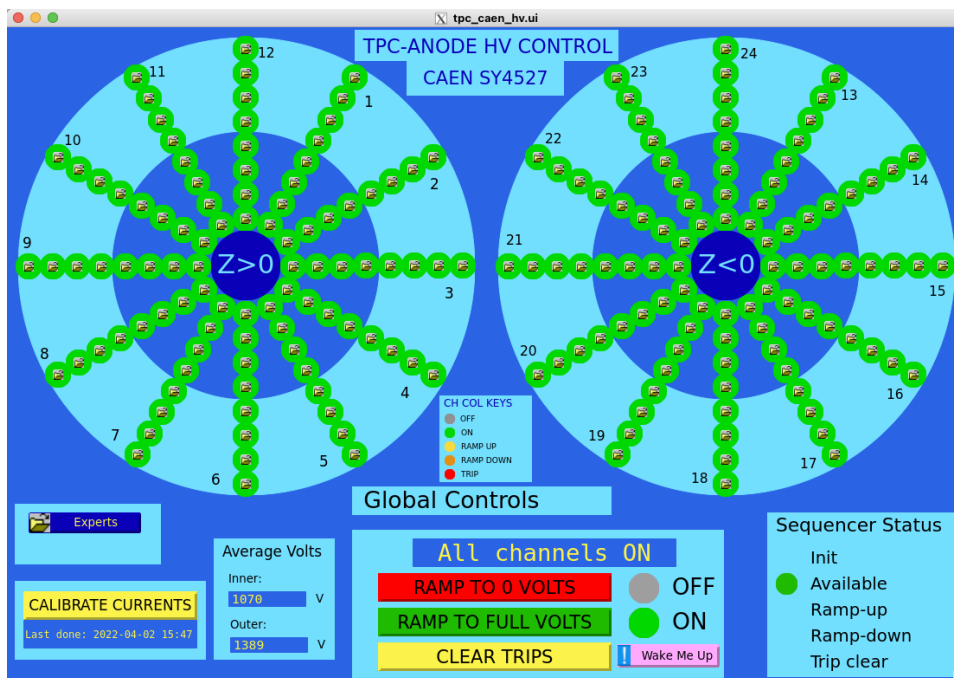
tpc_caen_hv.ui

TPC-ANODE HV CONTROL
CAEN SY4527

12
11
1
10
2
9
3
8
4
7
5
6
Z>0

24
23
13
22
14
21
15
20
16
19
17
18
Z<0

CH COL KEYS
OFF
ON
RAMP UP
RAMP DOWN
TRIP

Global Controls

Experts

Average Volts
Inner:
1070 V
Outer:
1389 V

CALIBRATE CURRENTS
Last done: 2022-04-02 15:47

All channels ON
RAMP TO 0 VOLTS
OFF
RAMP TO FULL VOLTS
ON
CLEAR TRIPS
Wake Me Up

Sequencer Status
Init
Available
Ramp-up
Ramp-down
Trip clear